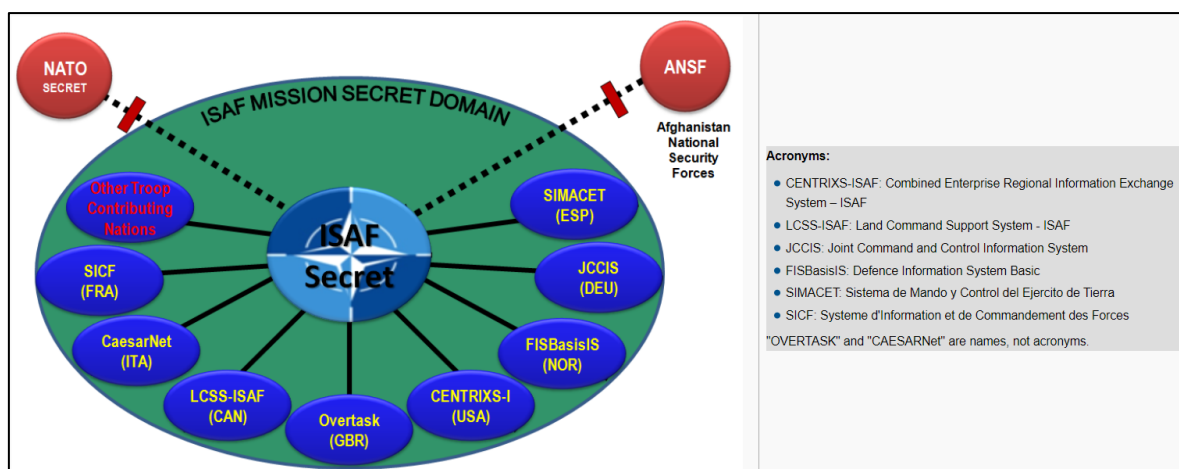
NATO
SECRET

ANSF

Afghanistan National Security Forces

ISAF MISSION SECRET DOMAIN

Other Troop Contributing Nations

SIMACET (ESP)

SICF (FRA)

ISAF Secret

JCCIS (DEU)

CaesarNet (ITA)

FISBasisIS (NOR)

LCSS-ISAF (CAN)

Overtask (GBR)

CENTRIXS-I (USA)

Acronyms:

- CENTRIXS-ISAF: Combined Enterprise Regional Information Exchange System – ISAF
- LCSS-ISAF: Land Command Support System - ISAF
- JCCIS: Joint Command and Control Information System
- FISBasisIS: Defence Information System Basic
- SIMACET: Sistema de Mando y Control del Ejercito de Tierra
- SICF: Systeme d'Information et de Commandement des Forces

"OVERTASK" and "CAESARNet" are names, not acronyms.